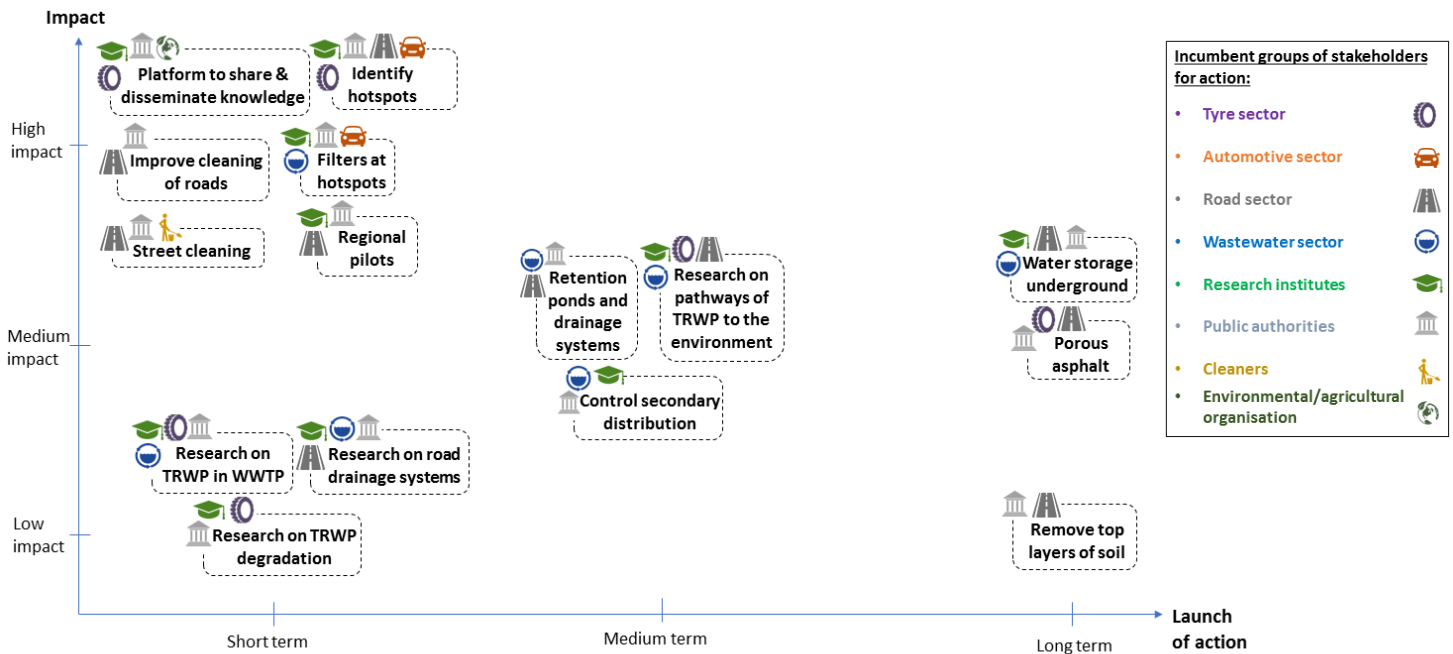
Impact

High impact

Medium impact

Low impact

Platform to share & disseminate knowledge

Identify hotspots

Improve cleaning of roads

Filters at hotspots

Street cleaning

Regional pilots

Retention ponds and drainage systems

Research on pathways of TRWP to the environment

Water storage underground

Porous asphalt

Control secondary distribution

Research on TRWP in WWTP

Research on road drainage systems

Research on TRWP degradation

Remove top layers of soil

Short term

Medium term

Long term

Launch of action

Incumbent groups of stakeholders for action:
• Tyre sector
• Automotive sector
• Road sector
• Wastewater sector
• Research institutes
• Public authorities
• Cleaners
• Environmental/agricultural organisation